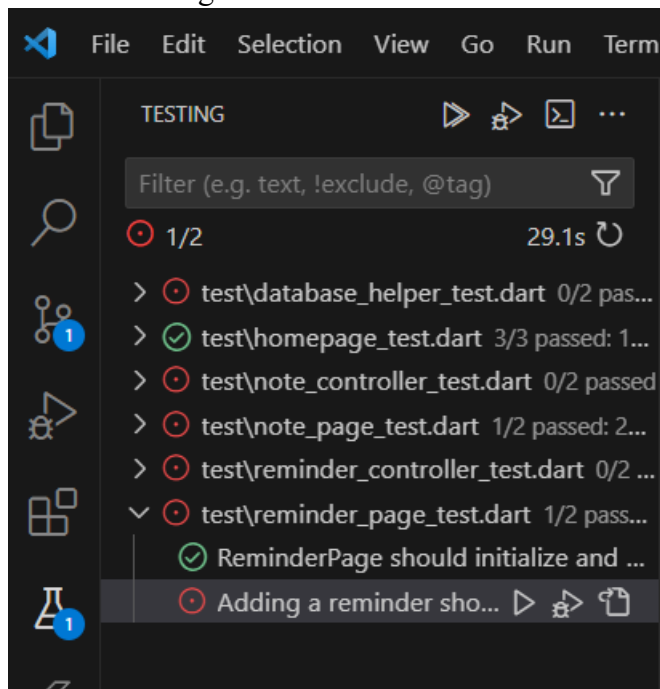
File Edit Selection View Go Run Term

TESTING

Filter (e.g. text, !exclude, @tag)

1/2

29.1s

test\database_helper_test.dart 0/2 pass...

test\homepage_test.dart 3/3 passed: 1...

test\note_controller_test.dart 0/2 passed

test\note_page_test.dart 1/2 passed: 2...

test\reminder_controller_test.dart 0/2 ...

test\reminder_page_test.dart 1/2 pass...

ReminderPage should initialize and ...

Adding a reminder sho...

1

1